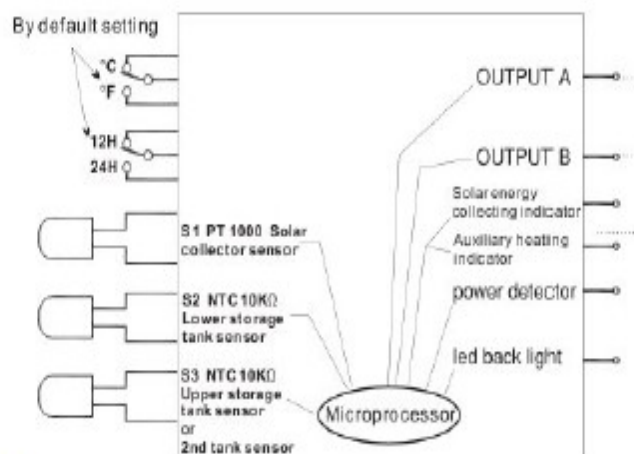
By default setting

°C

°F

12H

24H

OUTPUT A

OUTPUT B

Solar energy collecting indicator

Auxiliary heating indicator

power detector

led back light

S1 PT 1000 Solar collector sensor

S2 NTC 10KΩ Lower storage tank sensor

S3 NTC 10KΩ Upper storage tank sensor or 2nd tank sensor

Microprocessor